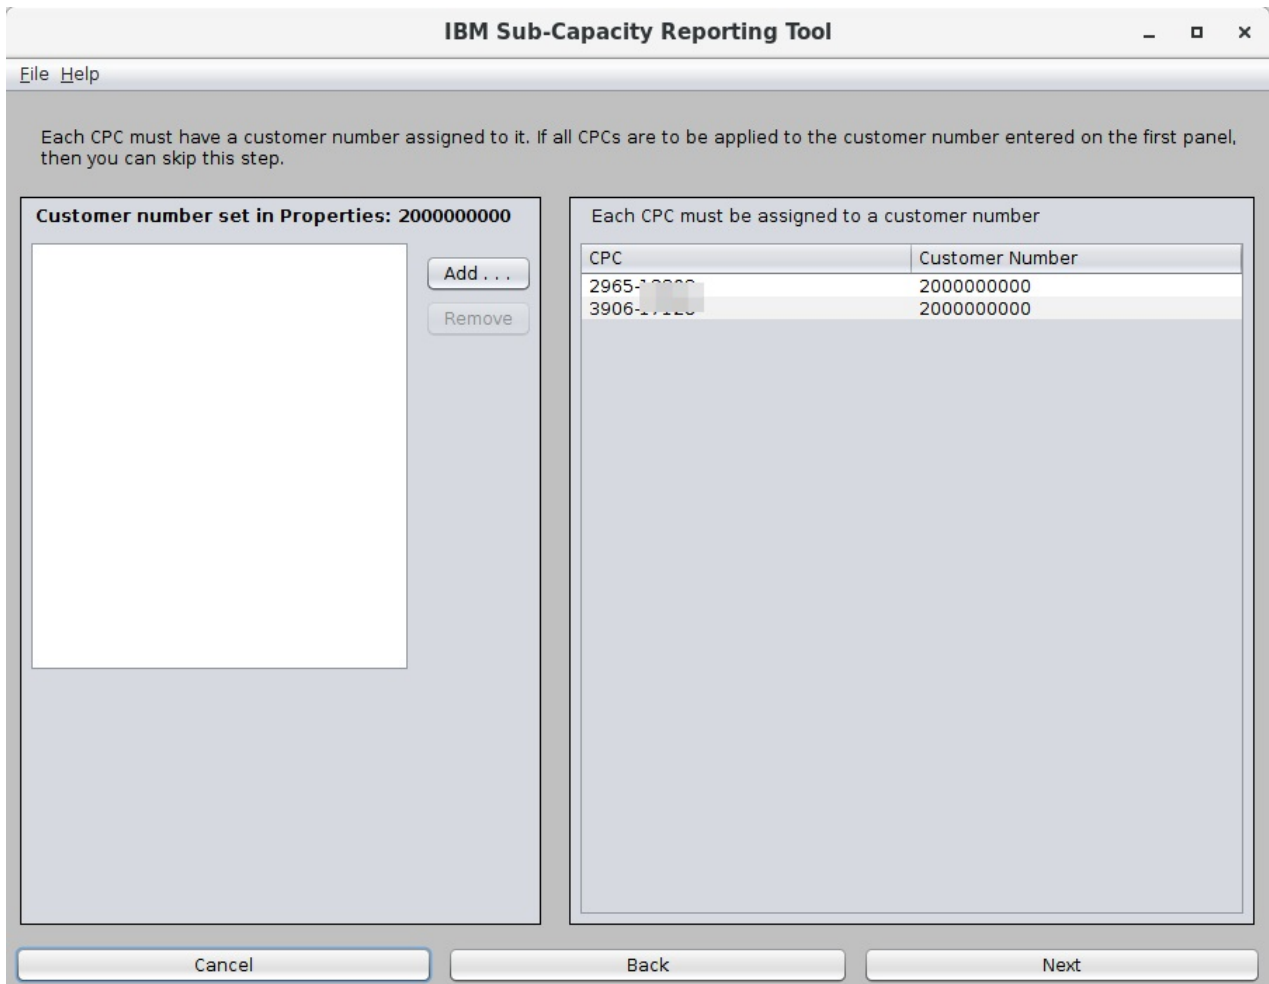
IBM Sub-Capacity Reporting Tool

File Help

Each CPC must have a customer number assigned to it. If all CPCs are to be applied to the customer number entered on the first panel, then you can skip this step.

Customer number set in Properties: 2000000000

Add . . .

Remove

Each CPC must be assigned to a customer number

| CPC | Customer Number |
|---|---|
| 2965-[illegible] | 2000000000 |
| 3906-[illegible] | 2000000000 |

Cancel

Back

Next